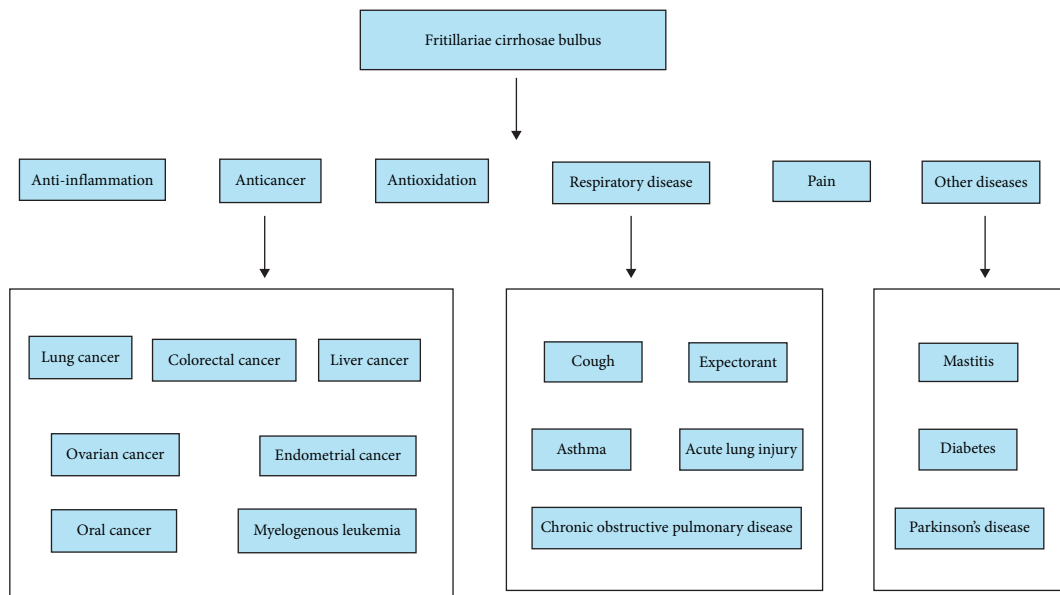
Fritillariae cirrhosae bulbus

Anti-inflammation

Anticancer

Antioxidation

Respiratory disease

Pain

Other diseases

Lung cancer

Colorectal cancer

Liver cancer

Ovarian cancer

Endometrial cancer

Oral cancer

Myelogenous leukemia

Cough

Expectorant

Asthma

Acute lung injury

Chronic obstructive pulmonary disease

Mastitis

Diabetes

Parkinson's disease